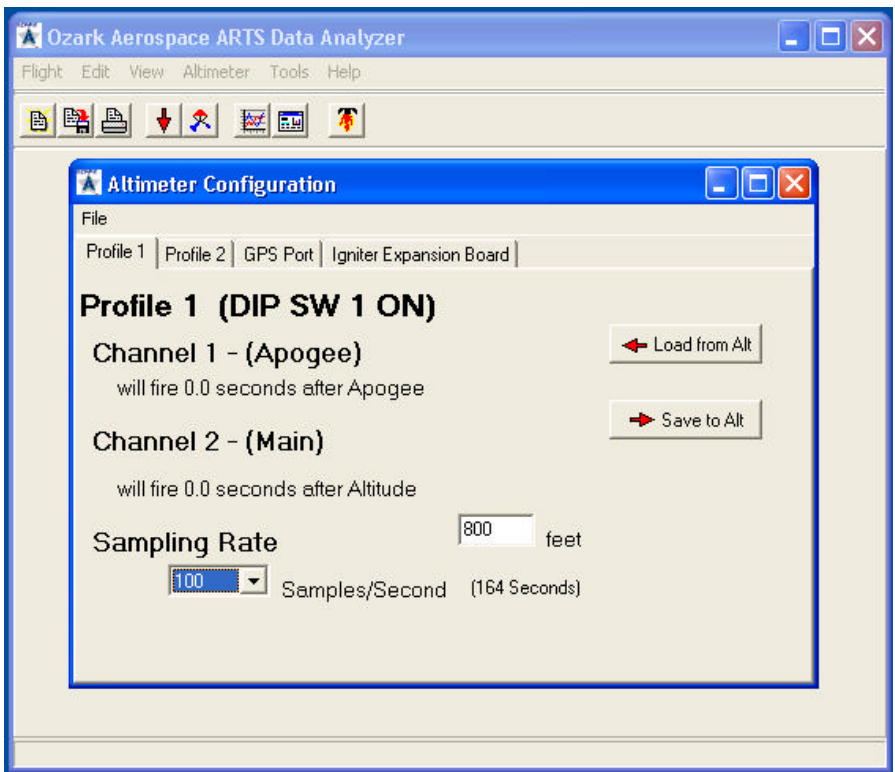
Ozark Aerospace ARTS Data Analyzer

Flight Edit View Altimeter Tools Help

Altimeter Configuration

File

Profile 1 | Profile 2 | GPS Port | Igniter Expansion Board

Profile 1 (DIP SW 1 ON)

Channel 1 - (Apogee)

will fire 0.0 seconds after Apogee

Load from Alt

Save to Alt

Channel 2 - (Main)

will fire 0.0 seconds after Altitude

800 feet

Sampling Rate

100 Samples/Second (164 Seconds)